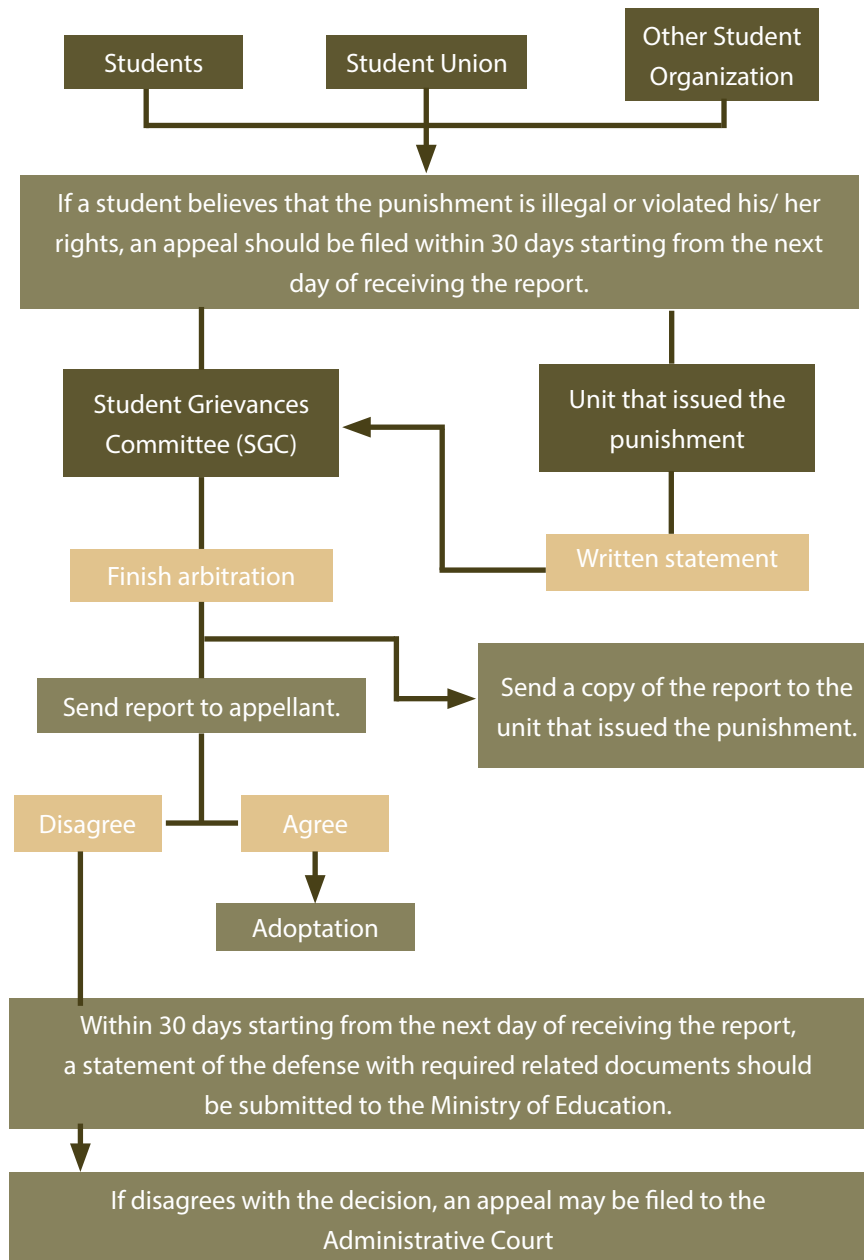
Students

Student Union

Other Student Organization

If a student believes that the punishment is illegal or violated his/ her rights, an appeal should be filed within 30 days starting from the next day of receiving the report.

Student Grievances Committee (SGC)

Unit that issued the punishment

Written statement

Finish arbitration

Send report to appellant.

Send a copy of the report to the unit that issued the punishment.

Disagree

Agree

Adoptation

Within 30 days starting from the next day of receiving the report, a statement of the defense with required related documents should be submitted to the Ministry of Education.

If disagrees with the decision, an appeal may be filed to the Administrative Court